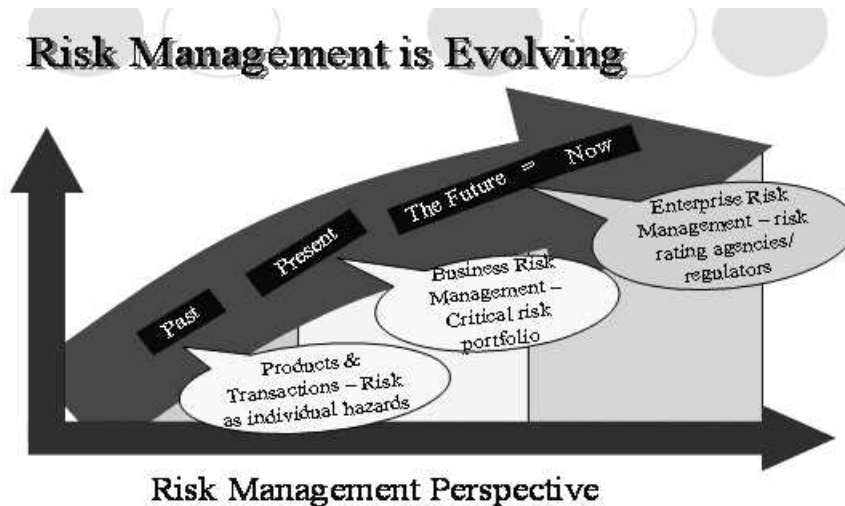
Risk Management is Evolving

Past

Present

The Future = Now

Products & Transactions – Risk as individual hazards

Business Risk Management – Critical risk portfolio

Enterprise Risk Management – risk rating agencies/ regulators

Risk Management Perspective